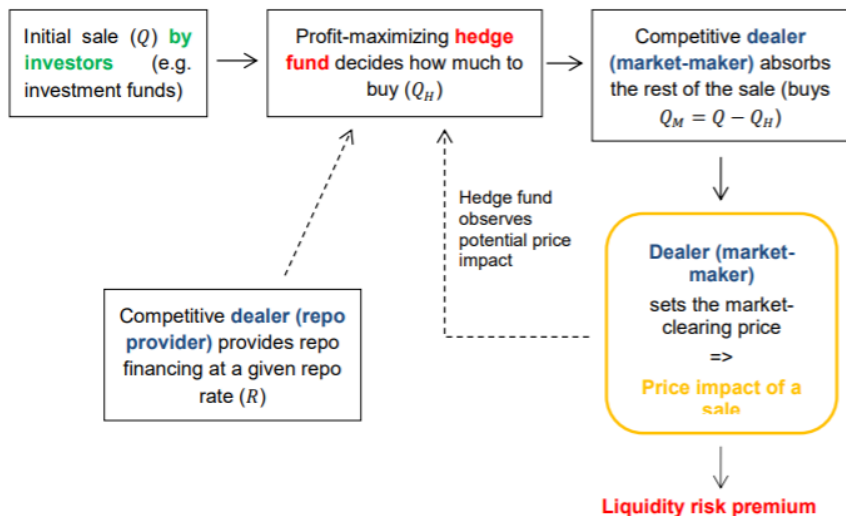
Initial sale $(Q)$ by investors (e.g. investment funds)

Profit-maximizing hedge fund decides how much to buy $(Q_H)$

Competitive dealer (market-maker) absorbs the rest of the sale (buys $Q_M = Q - Q_H$)

Hedge fund observes potential price impact

Dealer (market-maker) sets the market-clearing price => Price impact of a sale

Competitive dealer (repo provider) provides repo financing at a given repo rate $(R)$

Liquidity risk premium